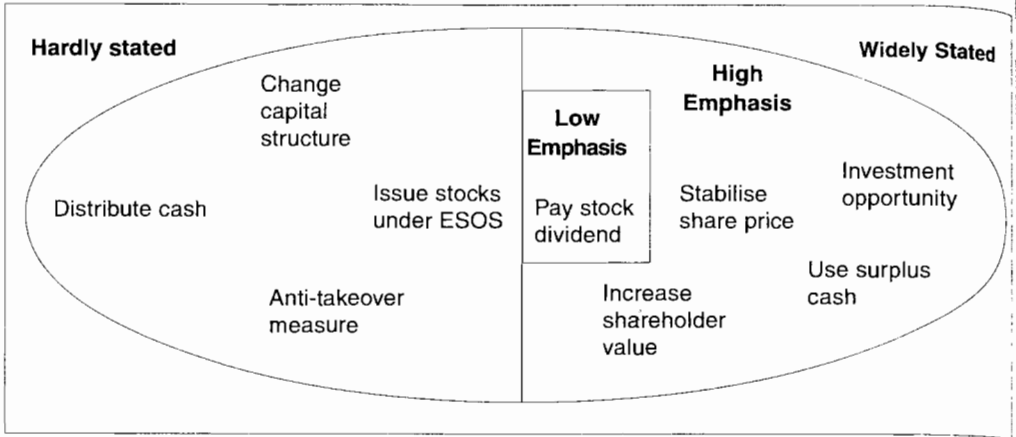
Hardly stated

Widely Stated

Change capital structure

High Emphasis

Low Emphasis

Distribute cash

Issue stocks under ESOS

Pay stock dividend

Stabilise share price

Investment opportunity

Use surplus cash

Anti-takeover measure

Increase shareholder value